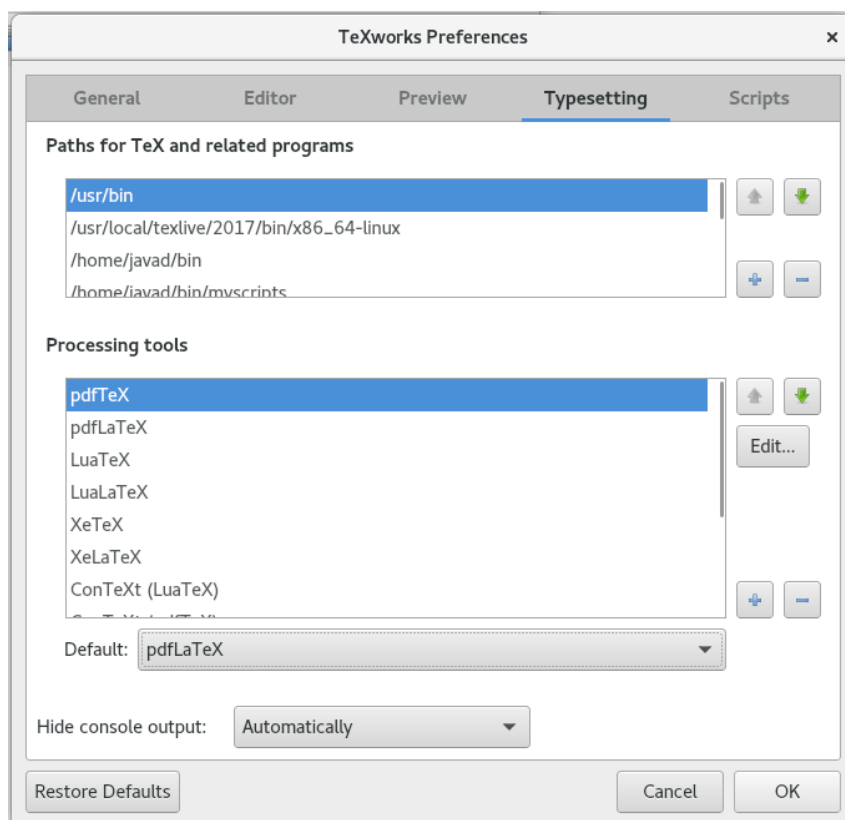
TeXworks Preferences

×

General Editor Preview Typesetting Scripts

Paths for TeX and related programs

/usr/bin
/usr/local/texlive/2017/bin/x86_64-linux
/home/javad/bin
/home/javad/bin/myscripts

Processing tools

pdfTeX
pdfLaTeX
LuaTeX
LuaLaTeX
XeTeX
XeLaTeX
ConTeXt (LuaTeX)
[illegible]

Edit...

Default: pdfLaTeX

Hide console output: Automatically

Restore Defaults

Cancel OK